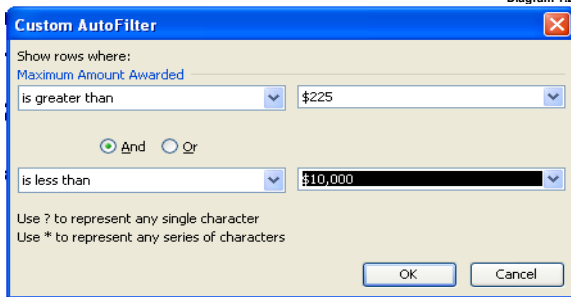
Diagram 1

Custom AutoFilter

Show rows where:

Maximum Amount Awarded

is greater than

$225

And Or

is less than

$10,000

Use ? to represent any single character

Use * to represent any series of characters

OK

Cancel